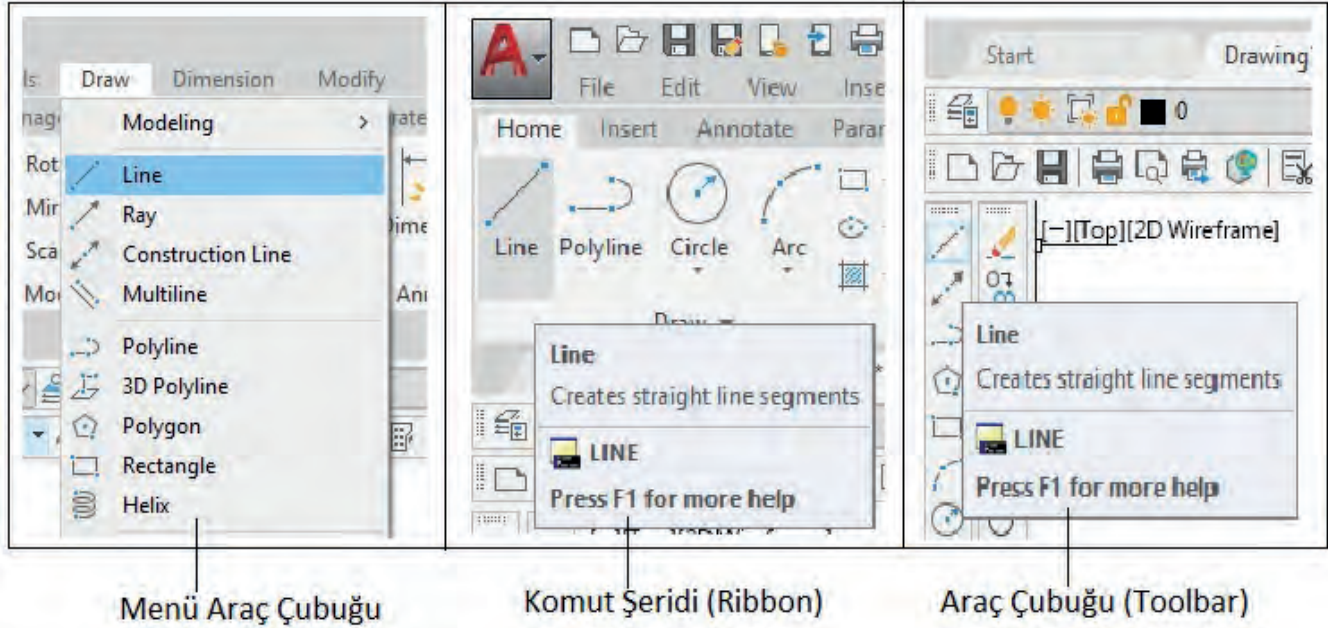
ls Draw Dimension Modify
nag Modeling > rate
Rot Line
Mir Ray Dime
Sca Construction Line
Mo Multiline An
Polyline
3D Polyline
Polygon
Rectangle
Helix

Menü Araç Çubuğu

File Edit View Inse
Home Insert Annotate Parar
Line Polyline Circle Arc
Draw
Line
Creates straight line segments
LINE
Press F1 for more help

Komut Şeridi (Ribbon)

Start Drawing
0
[−][Top][2D Wireframe]
Line
Creates straight line segments
LINE
Press F1 for more help

Araç Çubuğu (Toolbar)